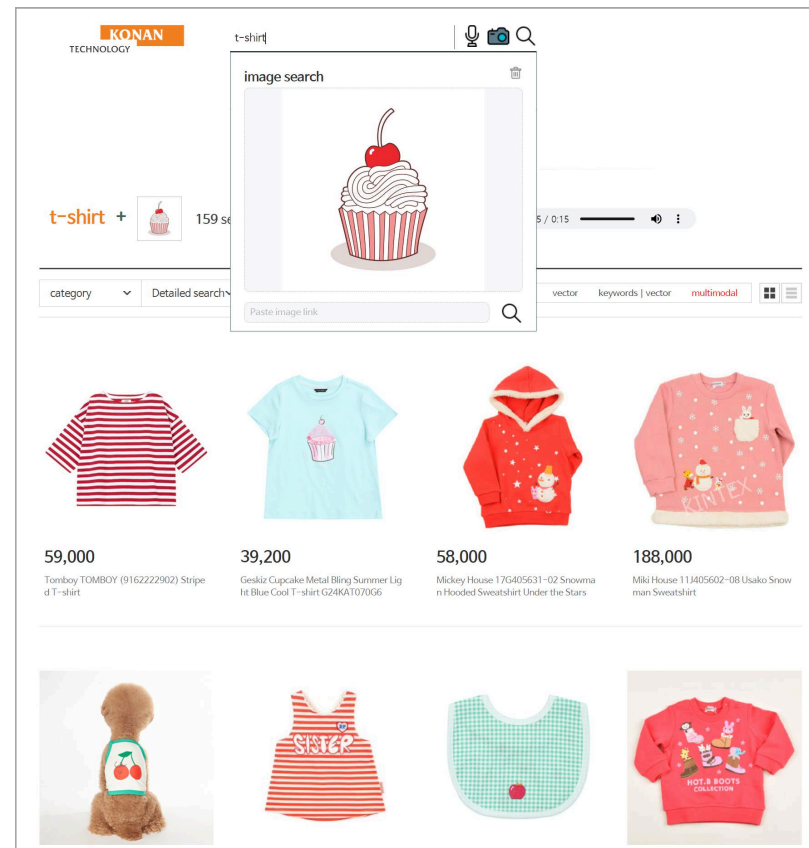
KONAN
TECHNOLOGY

t-shirt

image search

Paste image link

t-shirt + 159 se

5 / 0:15

category
Detailed search

vector
keywords | vector
multimodal

59,000
Tomboy TOMBOY (9162222902) Striped T-shirt

39,200
Geskiz Cupcake Metal Bling Summer Light Blue Cool T-shirt G24KAT070G6

58,000
Mickey House 17G405631-02 Snowman Hooded Sweatshirt Under the Stars

188,000
Miki House 11J405602-08 Usako Snowman Sweatshirt

KINTEX

SISTER

HOT.B BOOTS
COLLECTION